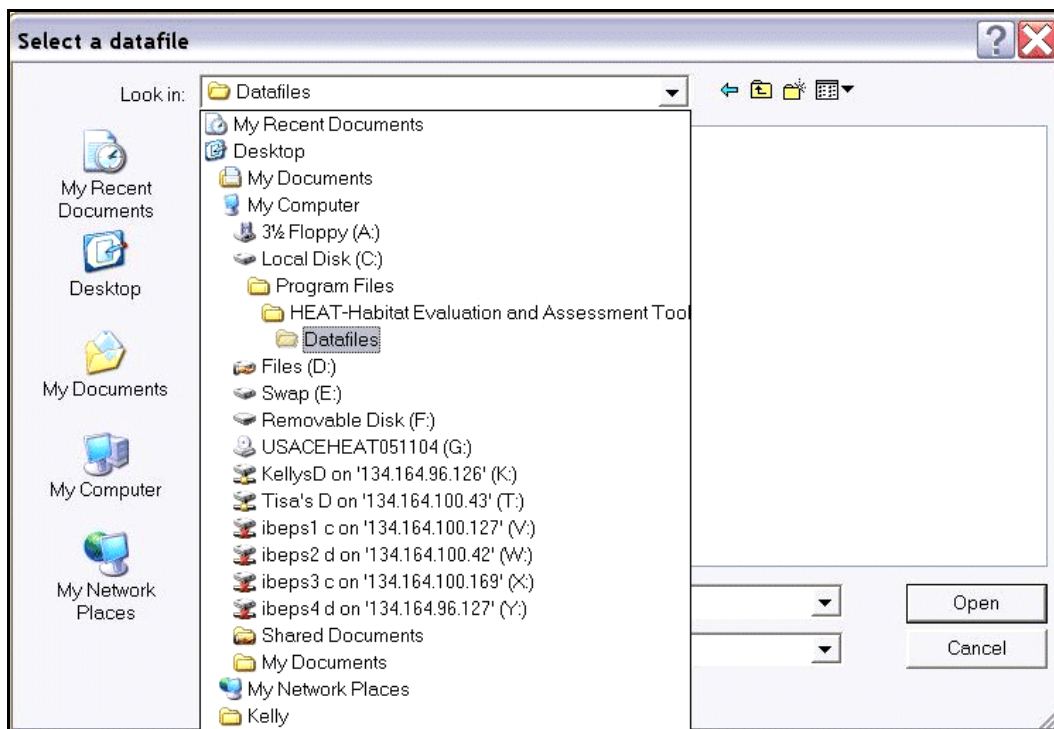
Select a datafile

Look in: Datafiles

My Recent Documents
Desktop
My Documents
My Computer
3½ Floppy (A:)
Local Disk (C:)
Program Files
HEAT-Habitat Evaluation and Assessment Tool
Datafiles
Files (D:)
Swap (E:)
Removable Disk (F:)
USACEHEAT051104 (G:)
KellysD on '134.164.96.126' (K:)
Tisa's D on '134.164.100.43' (T:)
ibeps1 c on '134.164.100.127' (V:)
ibeps2 d on '134.164.100.42' (W:)
ibeps3 c on '134.164.100.169' (X:)
ibeps4 d on '134.164.96.127' (Y:)
Shared Documents
My Documents
My Network Places
Kelly

My Recent Documents
Desktop
My Documents
My Computer
My Network Places

Open
Cancel